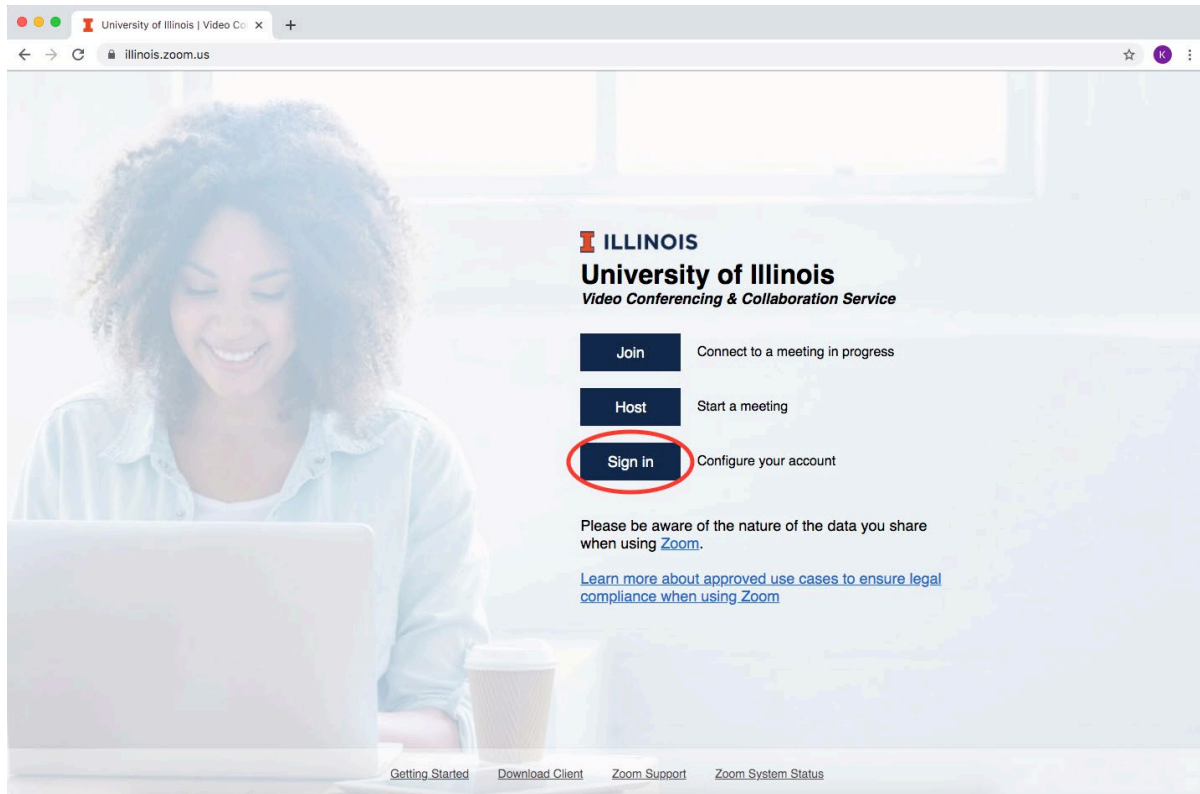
University of Illinois | Video Co

illinois.zoom.us

K

ILLINOIS

University of Illinois

Video Conferencing & Collaboration Service

Join Connect to a meeting in progress

Host Start a meeting

Sign in Configure your account

Please be aware of the nature of the data you share when using Zoom.

Learn more about approved use cases to ensure legal compliance when using Zoom

Getting Started Download Client Zoom Support Zoom System Status